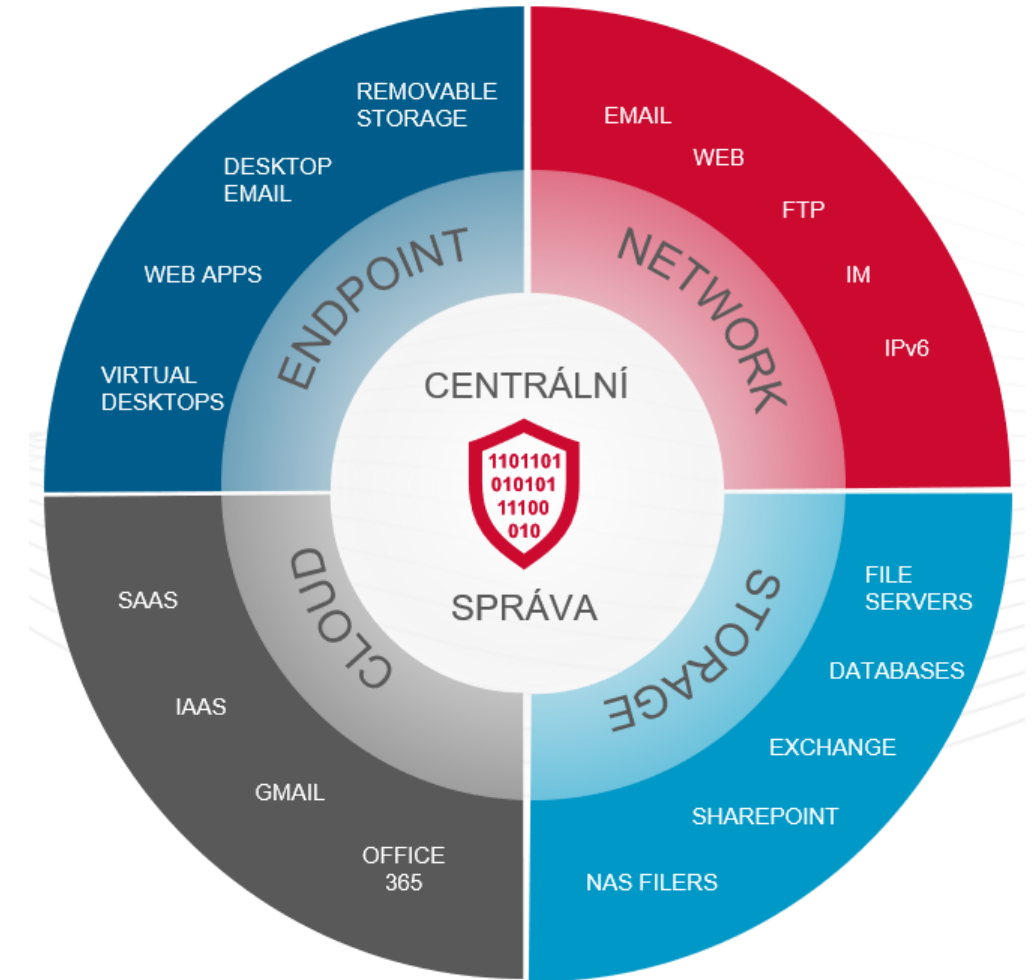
REMOVABLE STORAGE

DESKTOP EMAIL

WEB APPS

VIRTUAL DESKTOPS

ENDPOINT

EMAIL

WEB

FTP

IM

IPv6

NETWORK

CENTRÁLNÍ

1101101
010101
11100
010

SPRÁVA

CLOUD

SAAS

IAAS

GMAIL

OFFICE 365

STORAGE

FILE SERVERS

DATABASES

EXCHANGE

SHAREPOINT

NAS FILERS